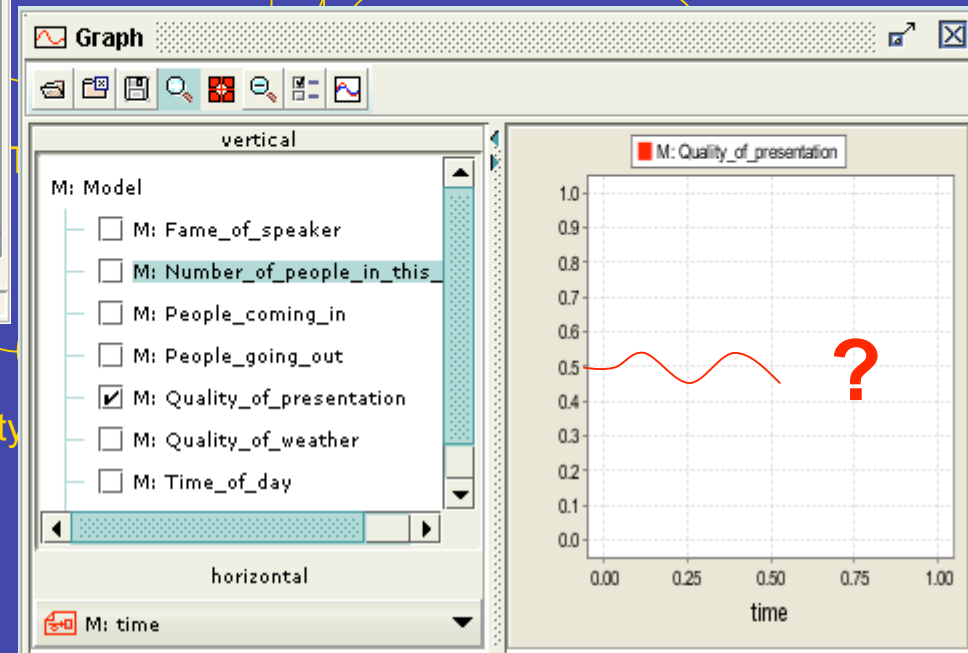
Graph

vertical

M: Model

M: Fame_of_speaker

M: Number_of_people_in_this_

M: People_coming_in

M: People_going_out

M: Quality_of_presentation

M: Quality_of_weather

M: Time_of_day

horizontal

M: time

M: Quality_of_presentation

1.0
0.9
0.8
0.7
0.6
0.5
0.4
0.3
0.2
0.1
0.0

0.00 0.25 0.50 0.75 1.00

time

?